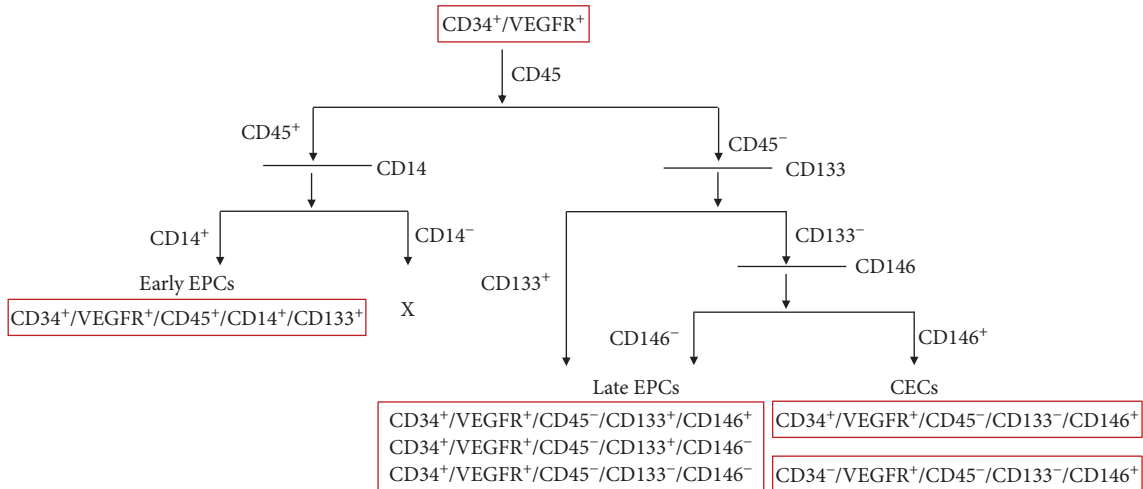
$CD34^+/VEGFR^+$

CD45

$CD45^+$

CD14

$CD45^-$

CD133

$CD14^+$

$CD14^-$

Early EPCs

$CD34^+/VEGFR^+/CD45^+/CD14^+/CD133^+$

X

$CD133^-$

CD146

$CD133^+$

$CD146^-$

$CD146^+$

Late EPCs

$CD34^+/VEGFR^+/CD45^-/CD133^+/CD146^+$
$CD34^+/VEGFR^+/CD45^-/CD133^+/CD146^-$
$CD34^+/VEGFR^+/CD45^-/CD133^-/CD146^-$

CECs

$CD34^+/VEGFR^+/CD45^-/CD133^-/CD146^+$

$CD34^-/VEGFR^+/CD45^-/CD133^-/CD146^+$